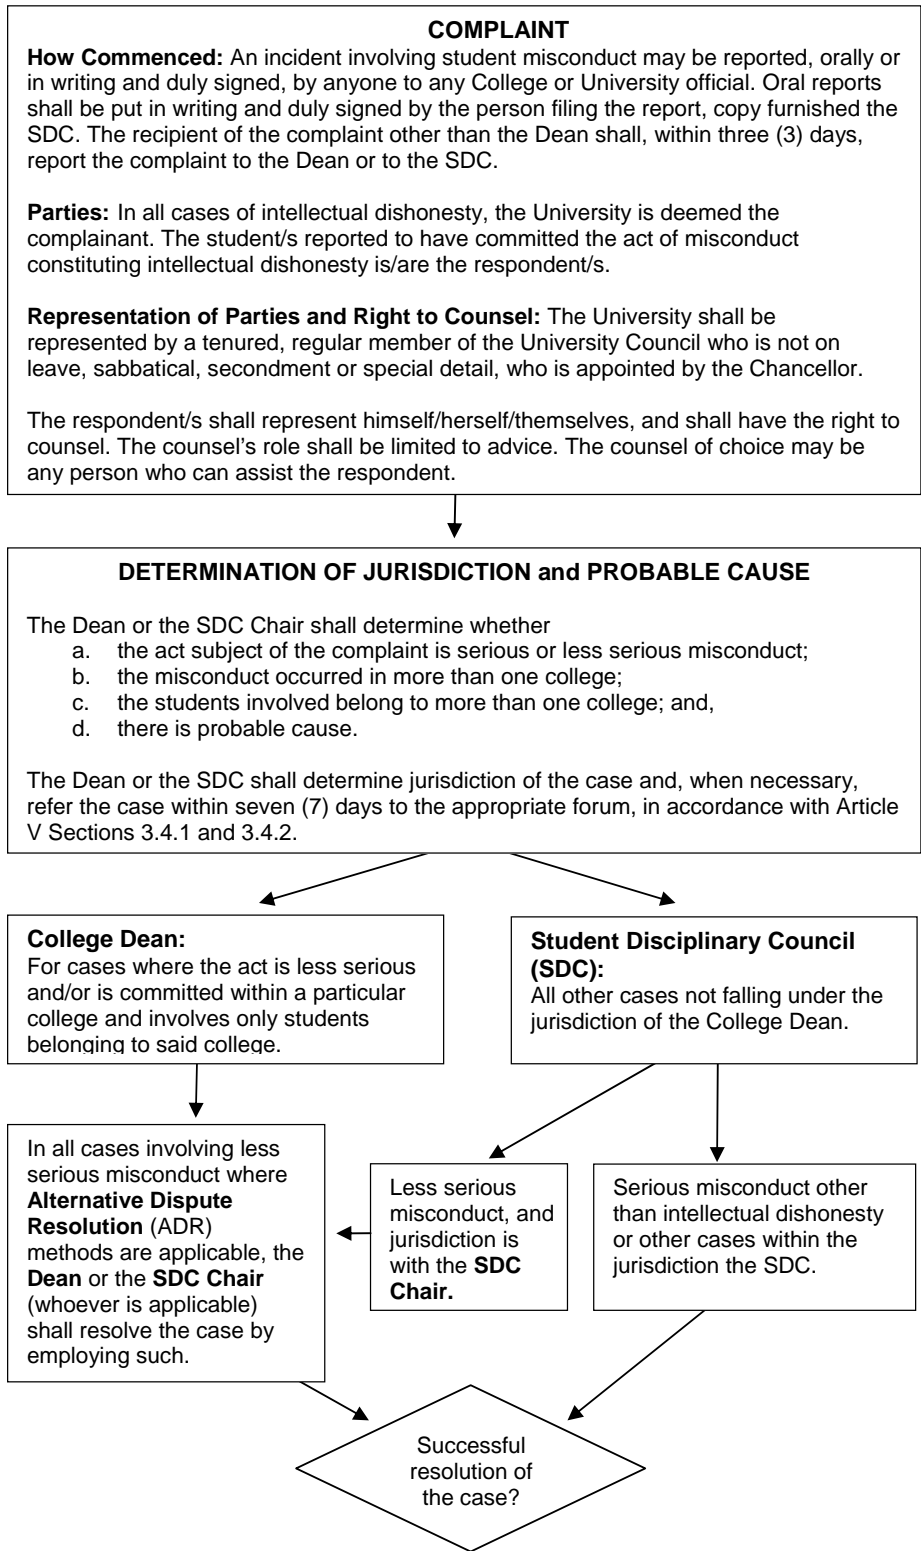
**COMPLAINT**

**How Commenced:** An incident involving student misconduct may be reported, orally or in writing and duly signed, by anyone to any College or University official. Oral reports shall be put in writing and duly signed by the person filing the report, copy furnished the SDC. The recipient of the complaint other than the Dean shall, within three (3) days, report the complaint to the Dean or to the SDC.

**Parties:** In all cases of intellectual dishonesty, the University is deemed the complainant. The student/s reported to have committed the act of misconduct constituting intellectual dishonesty is/are the respondent/s.

**Representation of Parties and Right to Counsel:** The University shall be represented by a tenured, regular member of the University Council who is not on leave, sabbatical, secondment or special detail, who is appointed by the Chancellor.

The respondent/s shall represent himself/herself/themselves, and shall have the right to counsel. The counsel's role shall be limited to advice. The counsel of choice may be any person who can assist the respondent.

**DETERMINATION OF JURISDICTION and PROBABLE CAUSE**

The Dean or the SDC Chair shall determine whether
a. the act subject of the complaint is serious or less serious misconduct;
b. the misconduct occurred in more than one college;
c. the students involved belong to more than one college; and,
d. there is probable cause.

The Dean or the SDC shall determine jurisdiction of the case and, when necessary, refer the case within seven (7) days to the appropriate forum, in accordance with Article V Sections 3.4.1 and 3.4.2.

**College Dean:**
For cases where the act is less serious and/or is committed within a particular college and involves only students belonging to said college.

**Student Disciplinary Council (SDC):**
All other cases not falling under the jurisdiction of the College Dean.

In all cases involving less serious misconduct where **Alternative Dispute Resolution** (ADR) methods are applicable, the **Dean** or the **SDC Chair** (whoever is applicable) shall resolve the case by employing such.

Less serious misconduct, and jurisdiction is with the **SDC Chair.**

Serious misconduct other than intellectual dishonesty or other cases within the jurisdiction the SDC.

Successful resolution of the case?